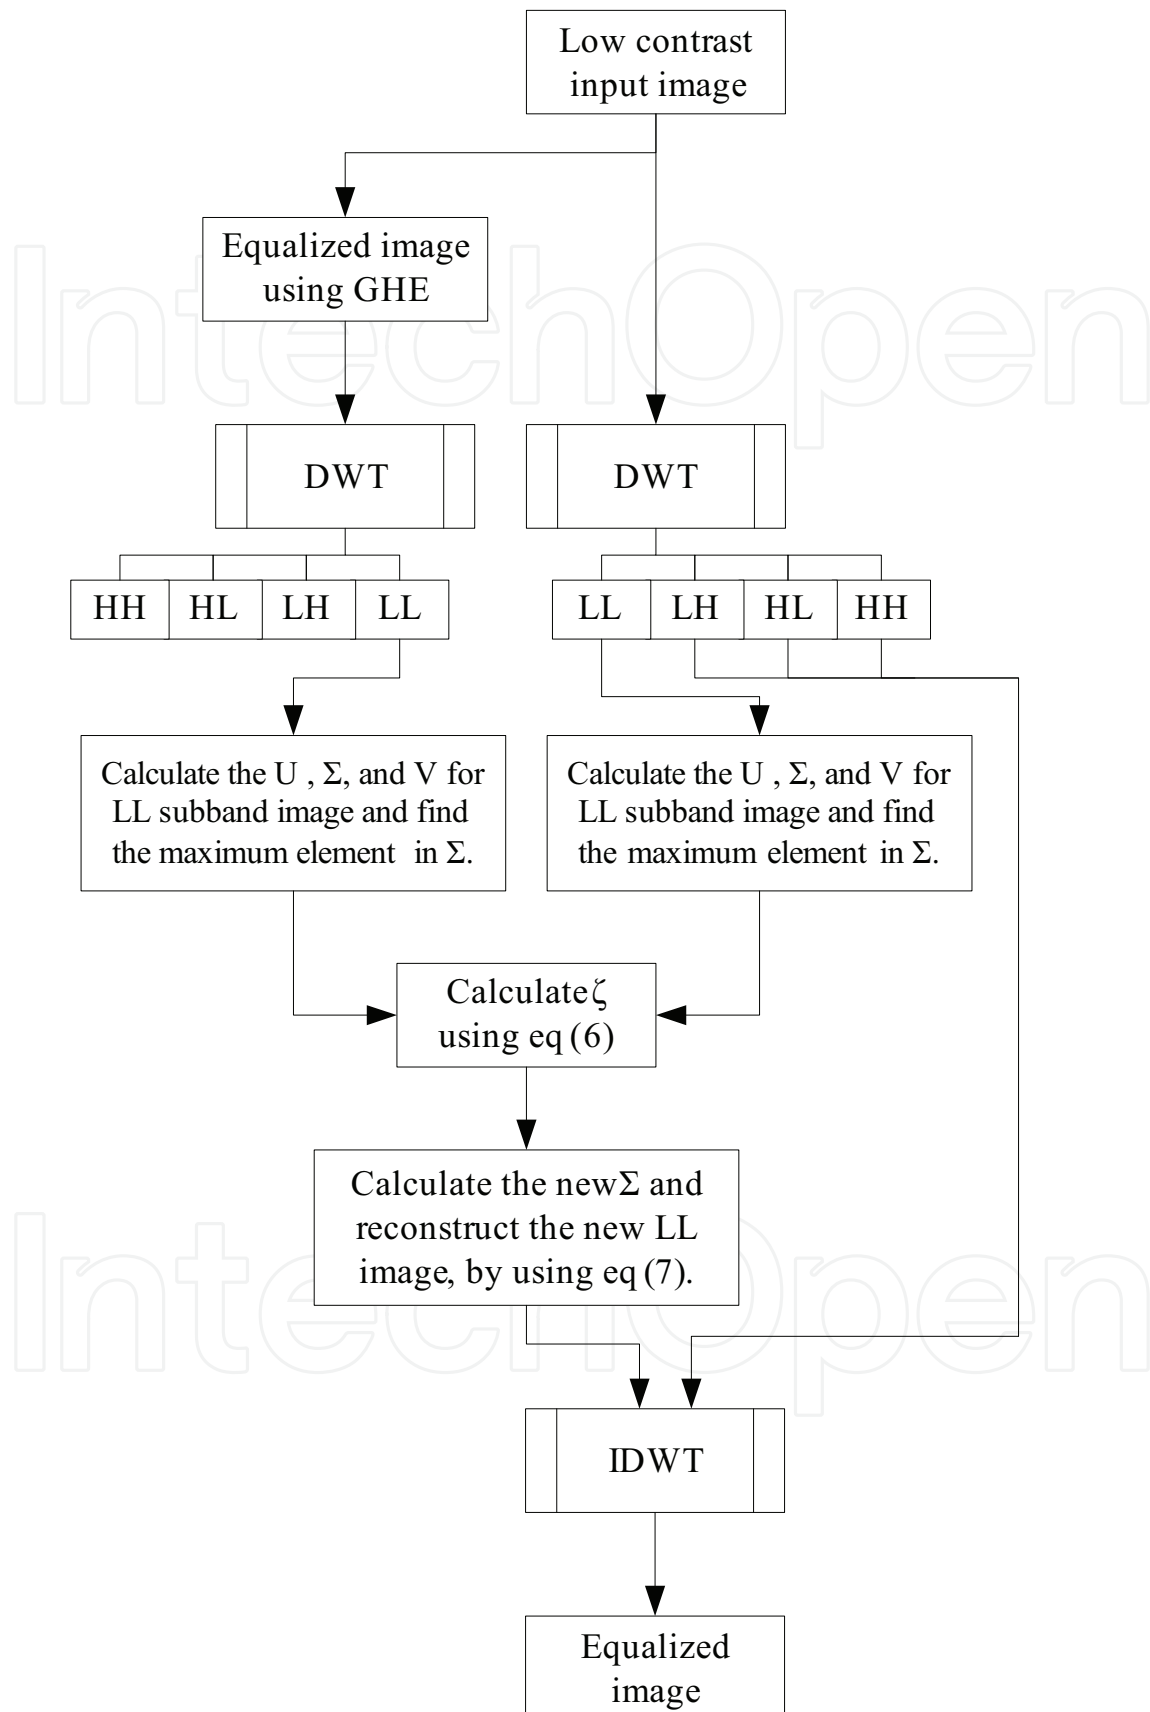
Low contrast input image

Equalized image using GHE

DWT

DWT

HH HL LH LL

LL LH HL HH

Calculate the U , $\Sigma$, and V for LL subband image and find the maximum element in $\Sigma$.

Calculate the U , $\Sigma$, and V for LL subband image and find the maximum element in $\Sigma$.

Calculate $\zeta$ using eq (6)

Calculate the new $\Sigma$ and reconstruct the new LL image, by using eq (7).

IDWT

Equalized image

IntechOpen

IntechOpen